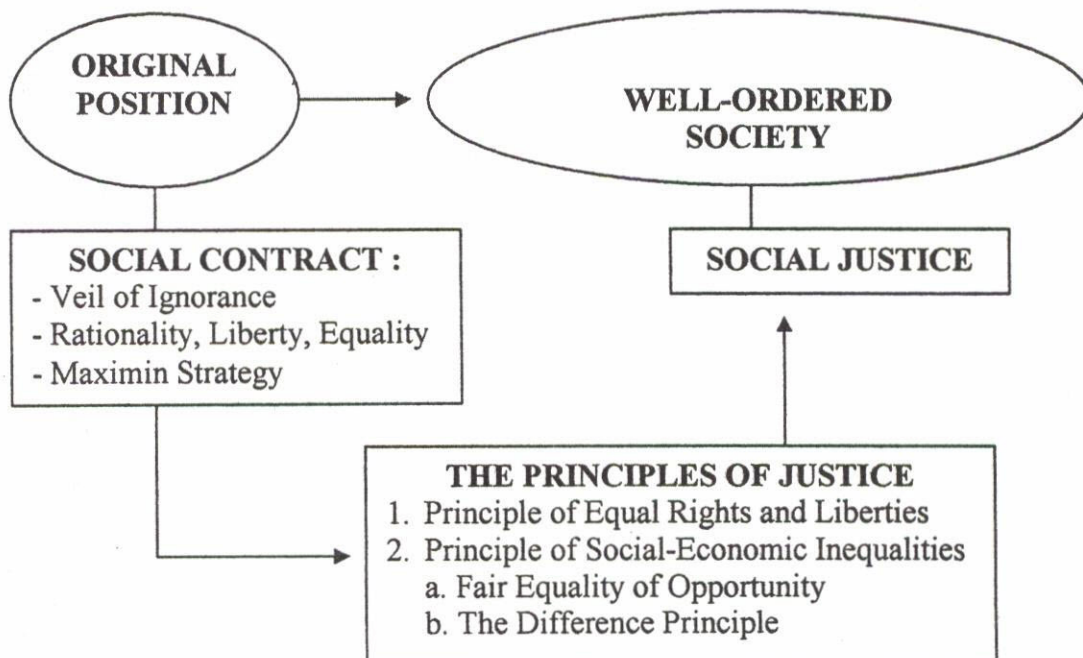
ORIGINAL POSITION

WELL-ORDERED SOCIETY

SOCIAL CONTRACT :
- Veil of Ignorance
- Rationality, Liberty, Equality
- Maximin Strategy

SOCIAL JUSTICE

THE PRINCIPLES OF JUSTICE
1. Principle of Equal Rights and Liberties
2. Principle of Social-Economic Inequalities
a. Fair Equality of Opportunity
b. The Difference Principle